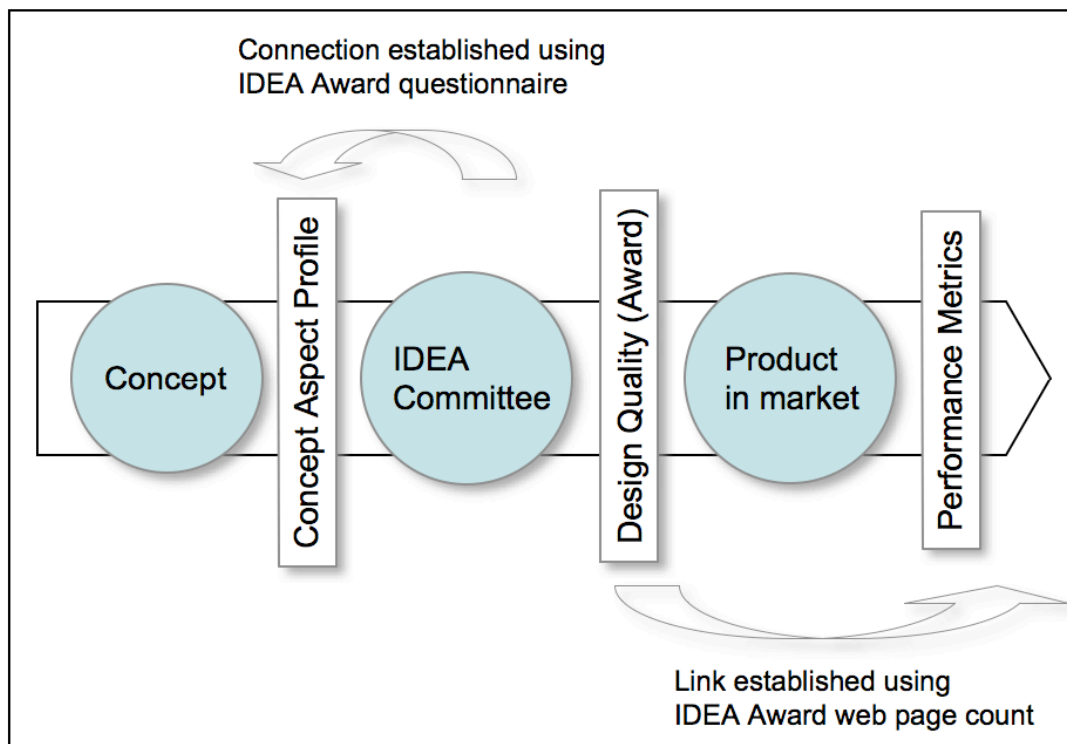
Connection established using IDEA Award questionnaire

Concept

Concept Aspect Profile

IDEA Committee

Design Quality (Award)

Product in market

Performance Metrics

Link established using IDEA Award web page count